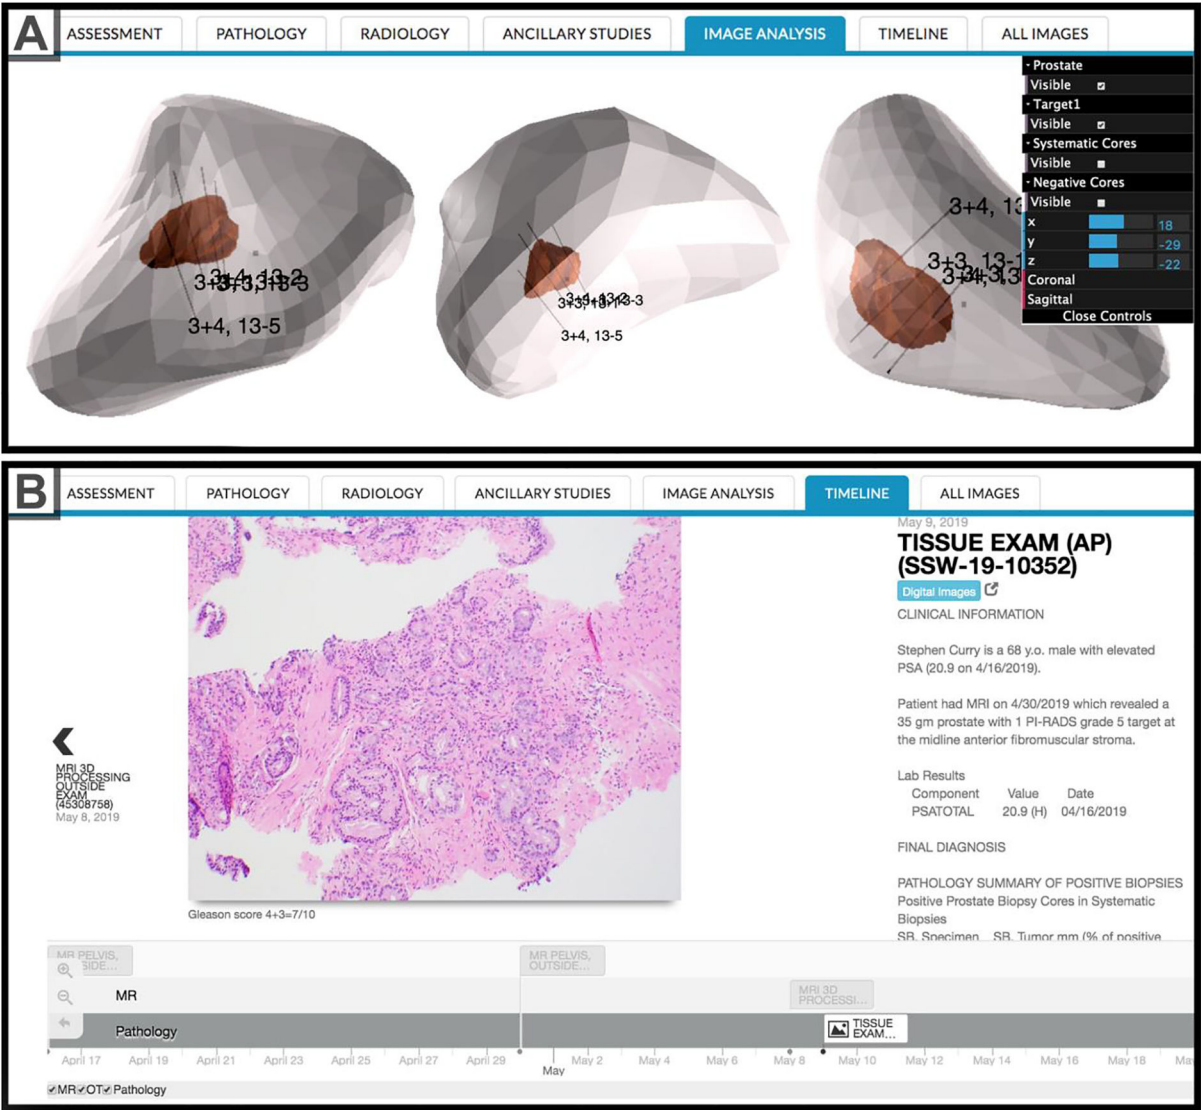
A

ASSESSMENT | PATHOLOGY | RADIOLOGY | ANCILLARY STUDIES | IMAGE ANALYSIS | TIMELINE | ALL IMAGES

- Prostate
Visible
- Target1
Visible
- Systematic Cores
Visible
- Negative Cores
Visible
x 18
y -29
z -22
Coronal
Sagittal
Close Controls

3+4, 13-2
3+3, 13-3
3+4, 13-5

3+4, 13-2
3+3, 13-3
3+4, 13-5

3+4, 13
3+3, 13-1
3+4, 13

B

ASSESSMENT | PATHOLOGY | RADIOLOGY | ANCILLARY STUDIES | IMAGE ANALYSIS | TIMELINE | ALL IMAGES

MRI 3D PROCESSING OUTSIDE EXAM (45308758)
May 8, 2019

Gleason score 4+3=7/10

May 9, 2019
TISSUE EXAM (AP) (SSW-19-10352)
Digital Images
CLINICAL INFORMATION

Stephen Curry is a 68 y.o. male with elevated PSA (20.9 on 4/16/2019).

Patient had MRI on 4/30/2019 which revealed a 35 gm prostate with 1 PI-RADS grade 5 target at the midline anterior fibromuscular stroma.

Lab Results
| Component | Value | Date |
|---|---|---|
| PSATOTAL | 20.9 (H) | 04/16/2019 |

FINAL DIAGNOSIS

PATHOLOGY SUMMARY OF POSITIVE BIOPSIES
Positive Prostate Biopsy Cores in Systematic Biopsies
SB. Specimen SB. Tumor mm (% of positive

MR PELVIS, OUTSIDE...
MR PELVIS, OUTSIDE...
MR
MRI 3D PROCESSI...
Pathology
TISSUE EXAM...

April 17 April 19 April 21 April 23 April 25 April 27 April 29 May May 2 May 4 May 6 May 8 May 10 May 12 May 14 May 16 May 18

MR OT Pathology